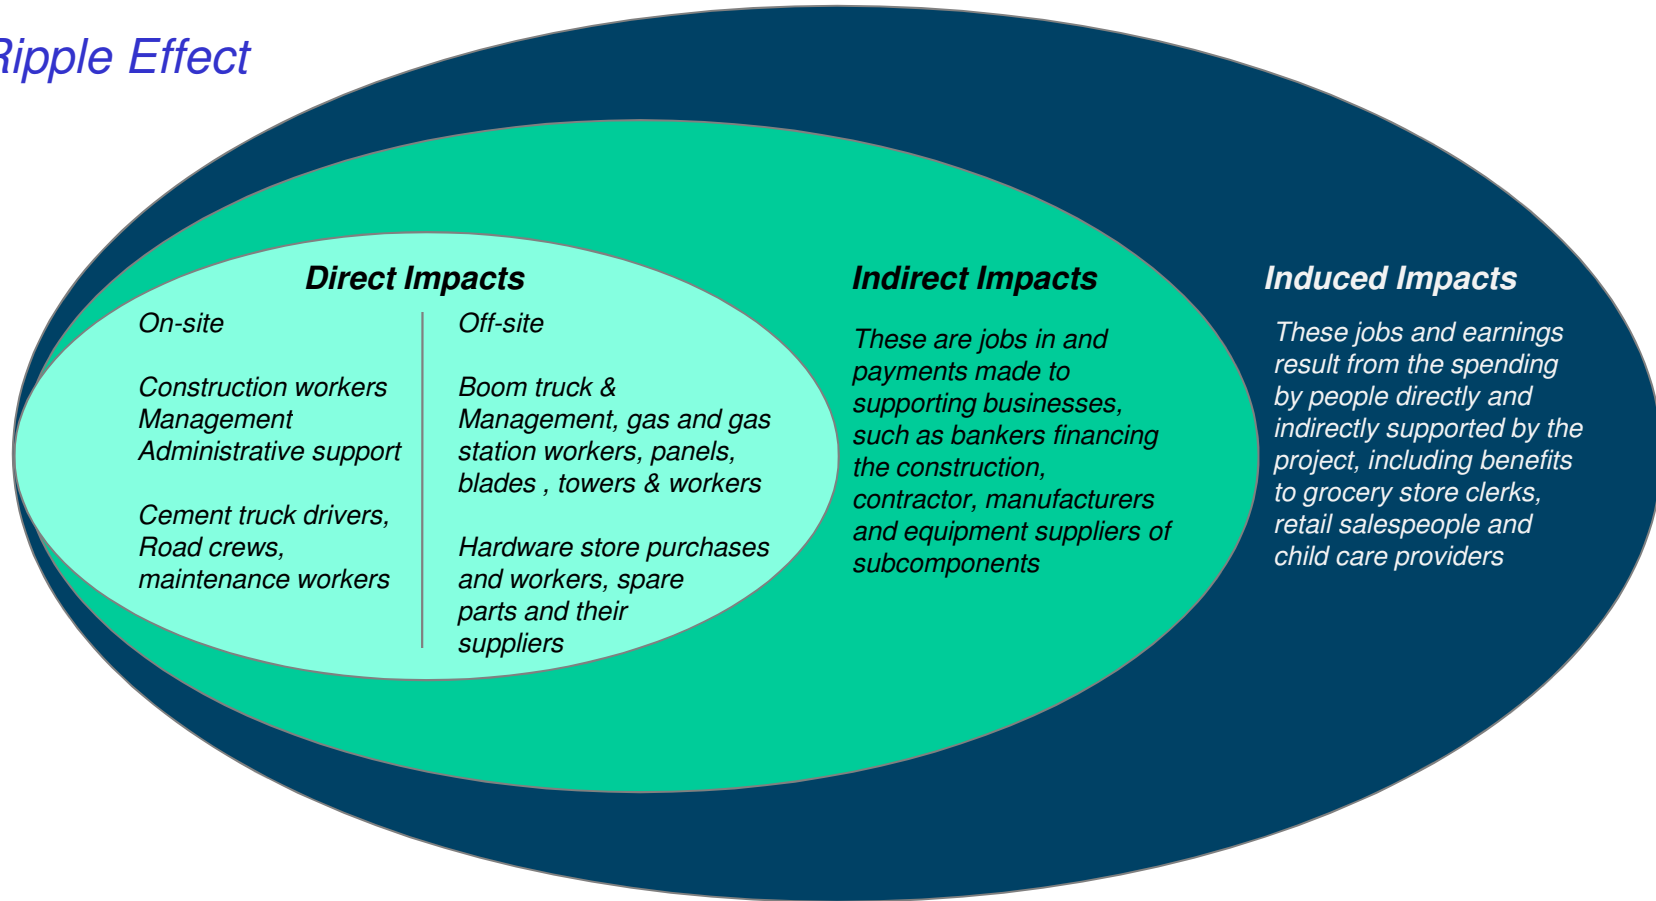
Ripple Effect

Direct Impacts

On-site

Construction workers
Management
Administrative support

Cement truck drivers,
Road crews,
maintenance workers

Off-site

Boom truck &
Management, gas and gas station workers, panels, blades , towers & workers

Hardware store purchases and workers, spare parts and their suppliers

Indirect Impacts

These are jobs in and payments made to supporting businesses, such as bankers financing the construction, contractor, manufacturers and equipment suppliers of subcomponents

Induced Impacts

These jobs and earnings result from the spending by people directly and indirectly supported by the project, including benefits to grocery store clerks, retail salespeople and child care providers